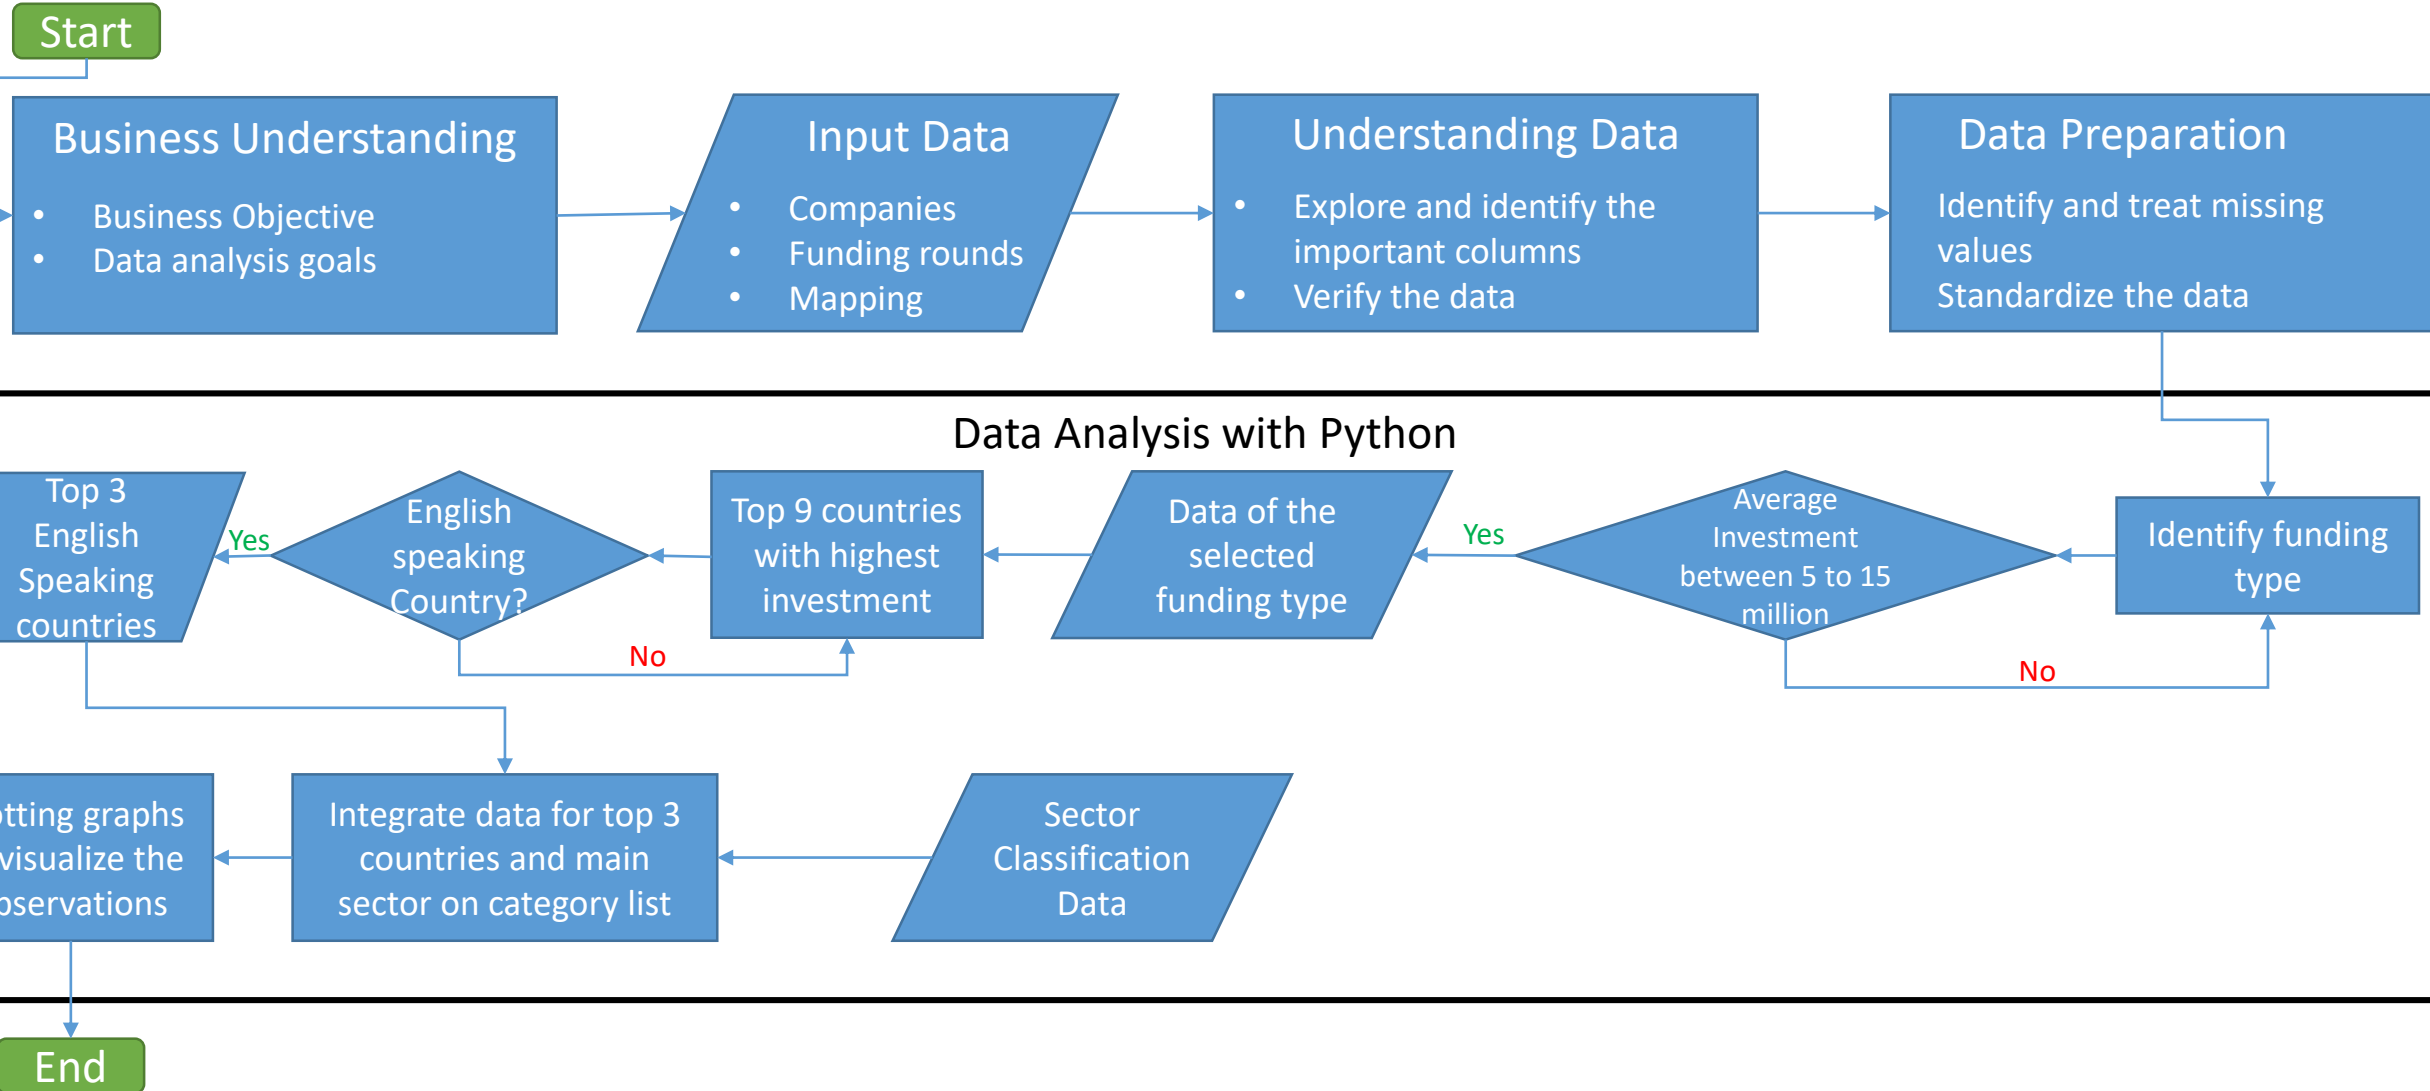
Start

Business Understanding
- Business Objective
- Data analysis goals

Input Data
- Companies
- Funding rounds
- Mapping

Understanding Data
- Explore and identify the important columns
- Verify the data

Data Preparation
Identify and treat missing values
Standardize the data

Data Analysis with Python

Identify funding type

Average Investment between 5 to 15 million

No

Yes

Data of the selected funding type

Top 9 countries with highest investment

English speaking Country?

No

Yes

Top 3 English Speaking countries

Sector Classification Data

Integrate data for top 3 countries and main sector on category list

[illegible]tting graphs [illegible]visualize the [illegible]servations

End